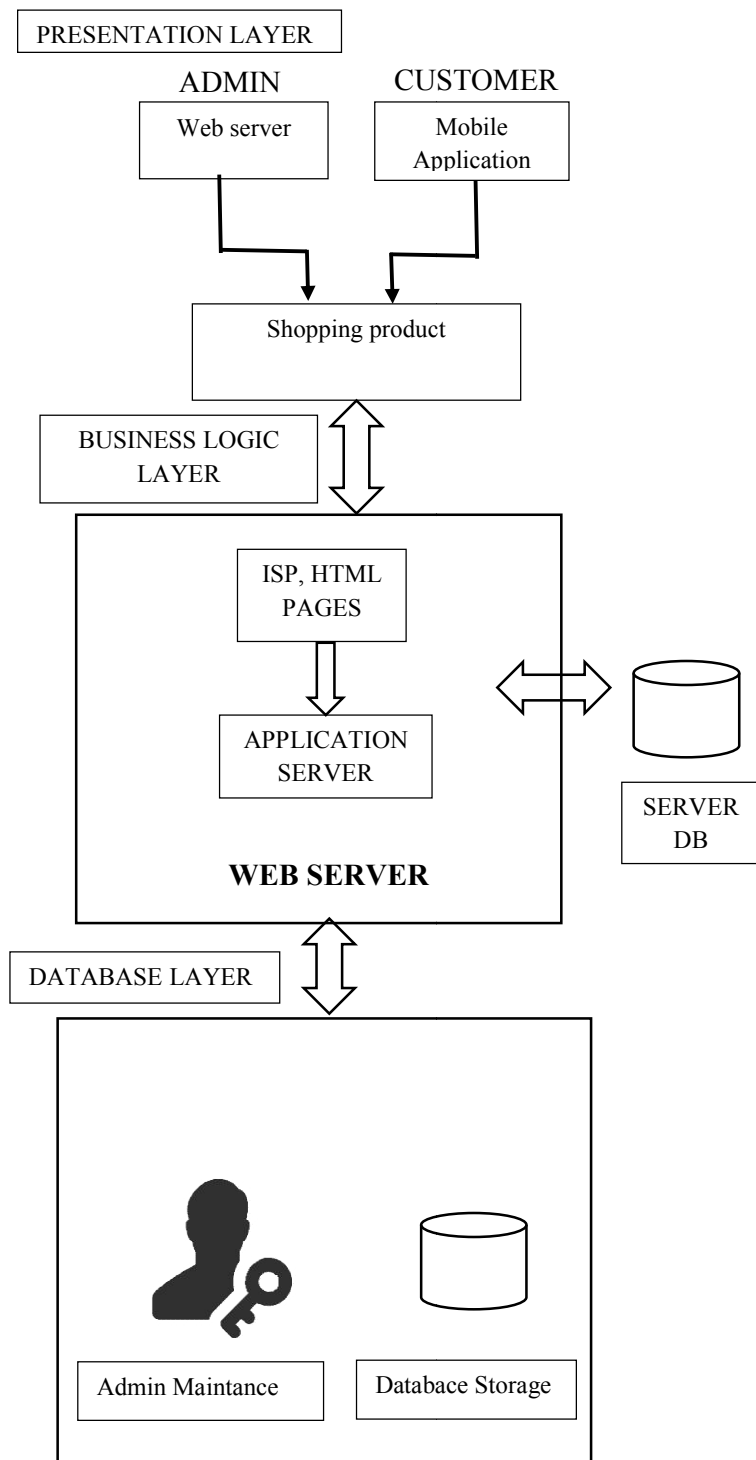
PRESENTATION LAYER

ADMIN

Web server

CUSTOMER

Mobile Application

Shopping product

BUSINESS LOGIC LAYER

ISP, HTML PAGES

APPLICATION SERVER

WEB SERVER

SERVER DB

DATABASE LAYER

Admin Maintance

Databace Storage